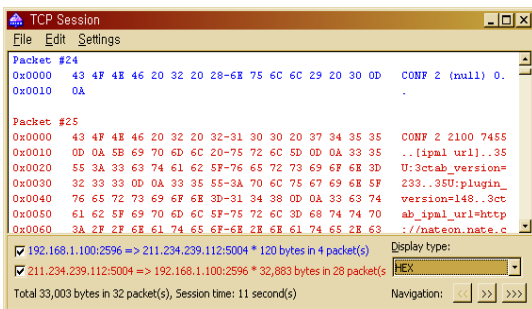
TCP Session

File Edit Settings

Packet #24
0x0000 43 4F 4E 46 20 32 20 28-6E 75 6C 6C 29 20 30 0D CONF 2 (null) 0.
0x0010 0A .

Packet #25
0x0000 43 4F 4E 46 20 32 20 32-31 30 30 20 37 34 35 35 CONF 2 2100 7455
0x0010 0D 0A 5B 69 70 6D 6C 20-75 72 6C 5D 0D 0A 33 35 ..[ipml url]..35
0x0020 55 3A 33 63 74 61 62 5F-76 65 72 73 69 6F 6E 3D U:3ctab_version=
0x0030 32 33 33 0D 0A 33 35 55-3A 70 6C 75 67 69 6E 5F 233..35U:plugin_
0x0040 76 65 72 73 69 6F 6E 3D-31 34 38 0D 0A 33 63 74 version=148..3ct
0x0050 61 62 5F 69 70 6D 6C 5F-75 72 6C 3D 68 74 74 70 ab_ipml_url=http
0x0060 3A 2F 2F 6E 61 74 65 6F-6E 2E 6E 61 74 65 2E 63 ://nateon.nate.c

192.168.1.100:2596 => 211.234.239.112:5004 * 120 bytes in 4 packet(s)
211.234.239.112:5004 => 192.168.1.100:2596 * 32,883 bytes in 28 packet(s)

Display type:
HEX

Total 33,003 bytes in 32 packet(s), Session time: 11 second(s)

Navigation: < >> >>>